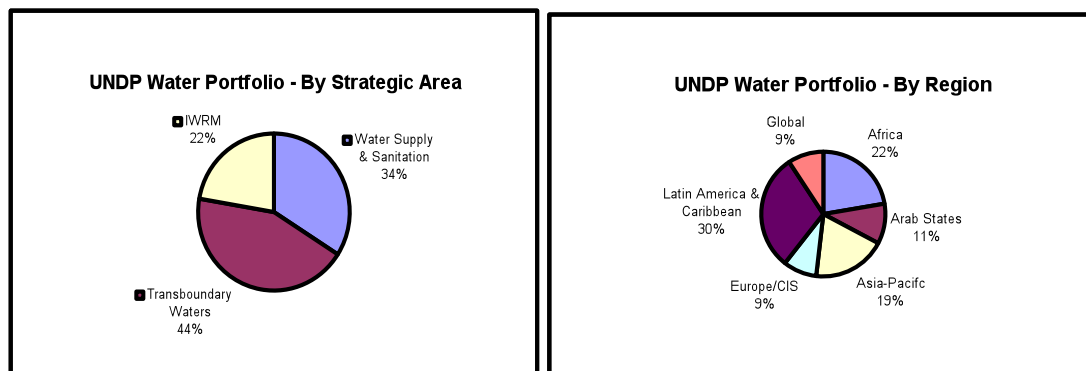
UNDP Water Portfolio - By Strategic Area

IWRM
22%

Water Supply & Sanitation
34%

Transboundary Waters
44%

UNDP Water Portfolio - By Region

Global
9%

Africa
22%

Latin America & Caribbean
30%

Arab States
11%

Europe/CIS
9%

Asia-Pacifc
19%